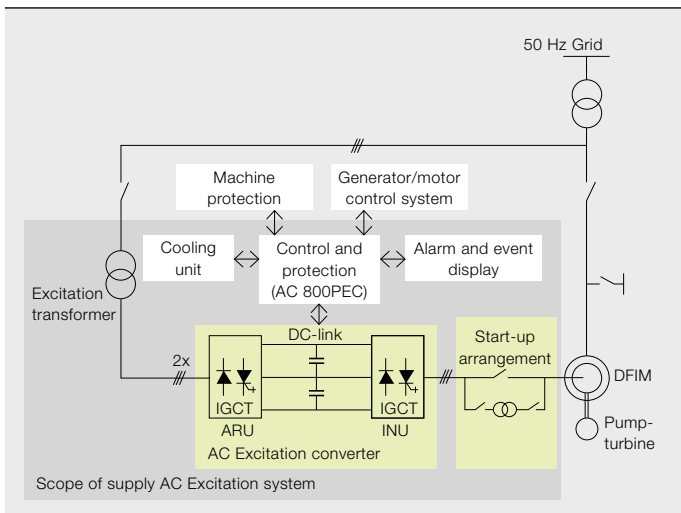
50 Hz Grid

Machine protection

Generator/motor control system

Cooling unit

Control and protection (AC 800PEC)

Alarm and event display

Excitation transformer

DC-link

Start-up arrangement

2x

IGCT

ARU

IGCT

INU

DFIM

Pump-turbine

AC Excitation converter

Scope of supply AC Excitation system